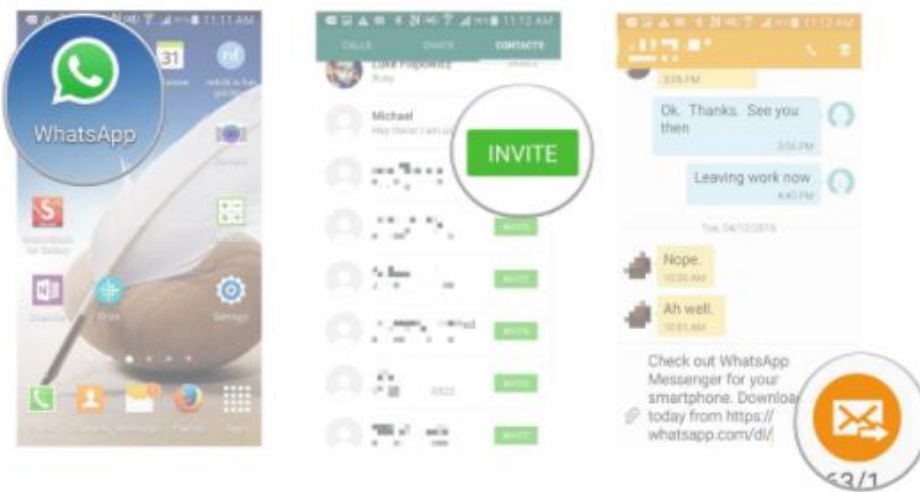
11:11 AM

31

WhatsApp

Settings

11:12 AM

CALLS

CHATS

CONTACTS

Luke Filipowicz

Busy

Michael

Hey there! I am using WhatsApp

INVITE

INVITE

INVITE

INVITE

INVITE

INVITE

11:12 AM

3:05 PM

Ok. Thanks. See you then

3:06 PM

Leaving work now

4:40 PM

Tue, 04/12/2016

Nope.

10:20 AM

Ah well.

10:21 AM

Check out WhatsApp Messenger for your smartphone. Downloa today from https:// whatsapp.com/dl/

63/1